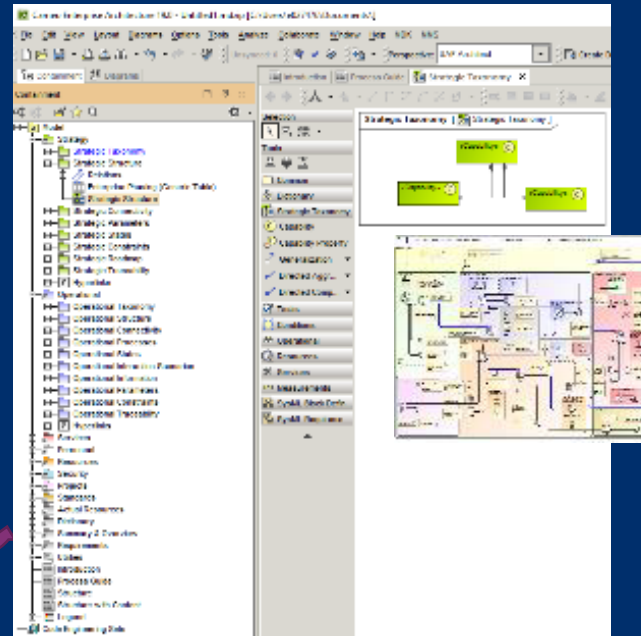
Cameo Enterprise Architecture 19.0 - Untitled1.mdzip [C:\Users\...\Documents\]

File Edit View Layout Diagram Options Tools Analyze Collaborate Window Help NDK MBSE

Containment | Diagrams

Containment

Model
Strategic
Strategic Taxonomy
Strategic Structure
Relations
Enterprise Phasing (Generic Table)
Strategic Structure
Strategic Connectivity
Strategic Parameters
Strategic States
Strategic Constraints
Strategic Roadmap
Strategic Traceability
Operational
Operational Taxonomy
Operational Structure
Operational Connectivity
Operational Processes
Operational States
Operational Interaction Scenarios
Operational Information
Operational Parameters
Operational Constraints
Operational Traceability
Services
Personnel
Resources
Security
Projects
Standards
Actual Resources
Dictionary
Summary & Overview
Requirements
Notes
Introduction
Process Guide
Solution
Structure in Context

Introduction | Process Guide | Strategic Taxonomy

Strategic Taxonomy

Capability
Dependency
Strategic Taxonomy
Capability
Capability Property
Generalization
Directed Aggr...
Directed Comp...
Trace
Conditions
Operations
Constraints
Behaviors
Measurements
SysML Block Defs
SysML Properties

Capability
Capability
Capability